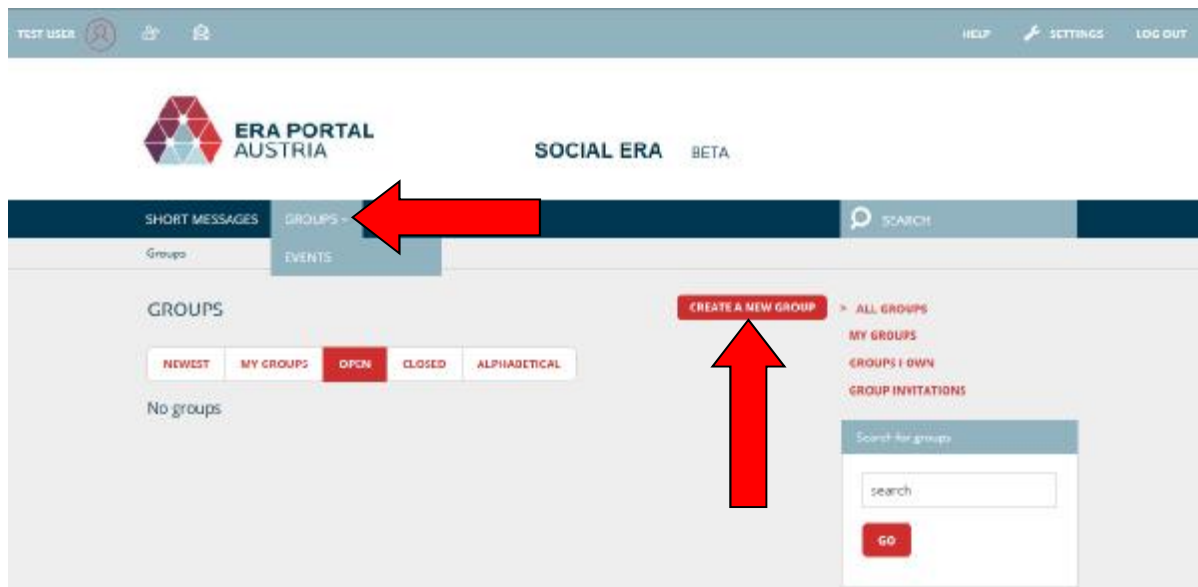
TEST USER

HELP SETTINGS LOG OUT

ERA PORTAL AUSTRIA

SOCIAL ERA BETA

SHORT MESSAGES GROUPS SEARCH

Groups EVENTS

GROUPS

CREATE A NEW GROUP

> ALL GROUPS
MY GROUPS
GROUPS I OWN
GROUP INVITATIONS

| NEWEST | MY GROUPS | OPEN | CLOSED | ALPHABETICAL |
|---|---|---|---|---|

No groups

Search for groups

search

GO